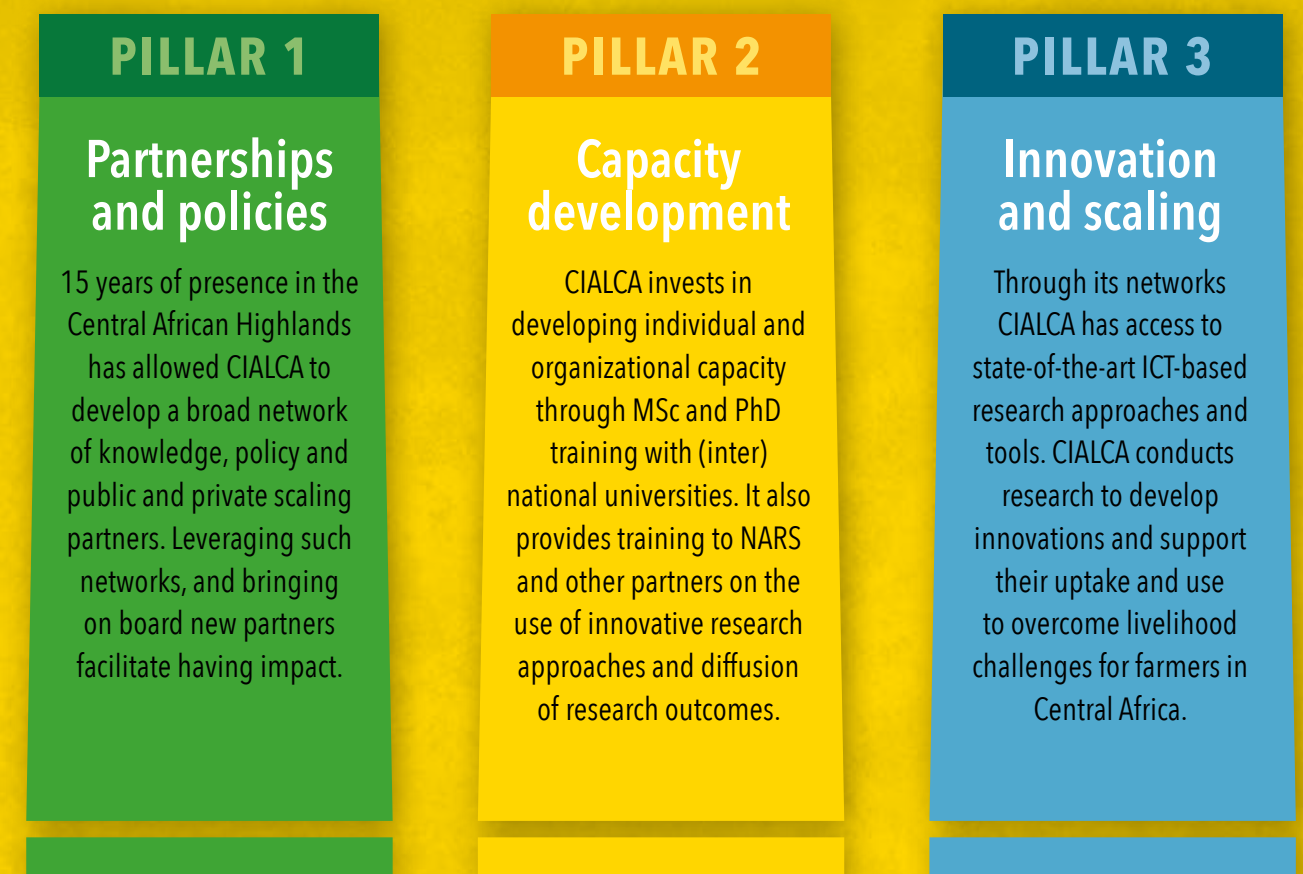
PILLAR 1

Partnerships and policies

15 years of presence in the Central African Highlands has allowed CIALCA to develop a broad network of knowledge, policy and public and private scaling partners. Leveraging such networks, and bringing on board new partners facilitate having impact.

PILLAR 2

Capacity development

CIALCA invests in developing individual and organizational capacity through MSc and PhD training with (inter) national universities. It also provides training to NARS and other partners on the use of innovative research approaches and diffusion of research outcomes.

PILLAR 3

Innovation and scaling

Through its networks CIALCA has access to state-of-the-art ICT-based research approaches and tools. CIALCA conducts research to develop innovations and support their uptake and use to overcome livelihood challenges for farmers in Central Africa.